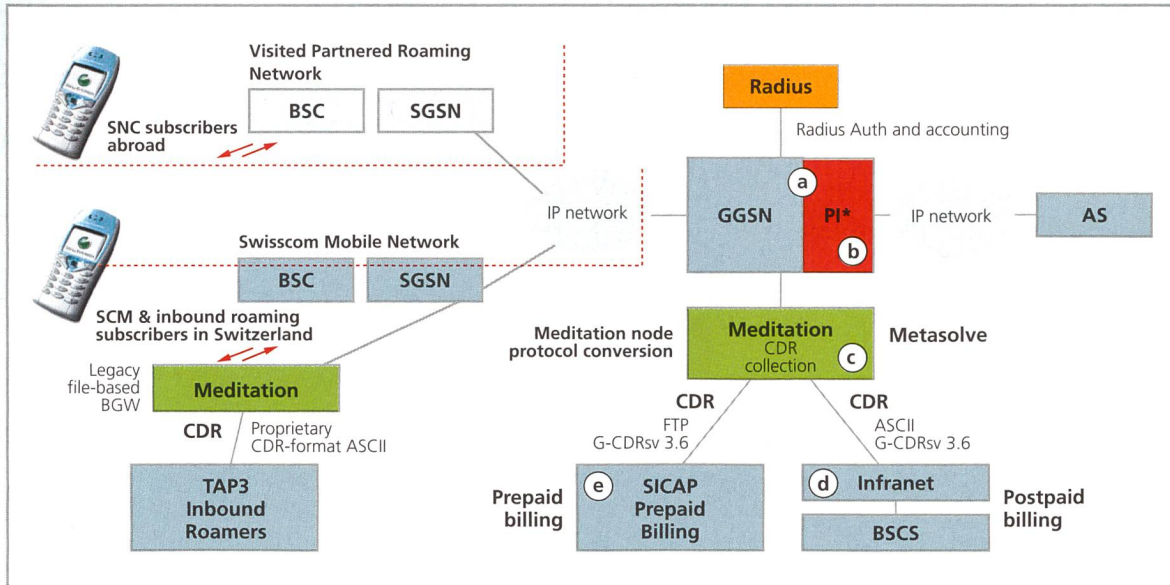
Visited Partnered Roaming Network

BSC

SGSN

SNC subscribers abroad

Radius

Radius Auth and accounting

a

GGSN

PI*

b

IP network

IP network

AS

Swisscom Mobile Network

BSC

SGSN

SCM & inbound roaming subscribers in Switzerland

Meditation node protocol conversion

Meditation
CDR collection

c

Metasolve

Legacy file-based BGW

Meditation

CDR

Proprietary CDR-format ASCII

CDR

FTP
G-CDRsv 3.6

CDR

ASCII
G-CDRsv 3.6

TAP3 Inbound Roamers

Prepaid billing

e

SICAP Prepaid Billing

d

Infranet

BSCS

Postpaid billing